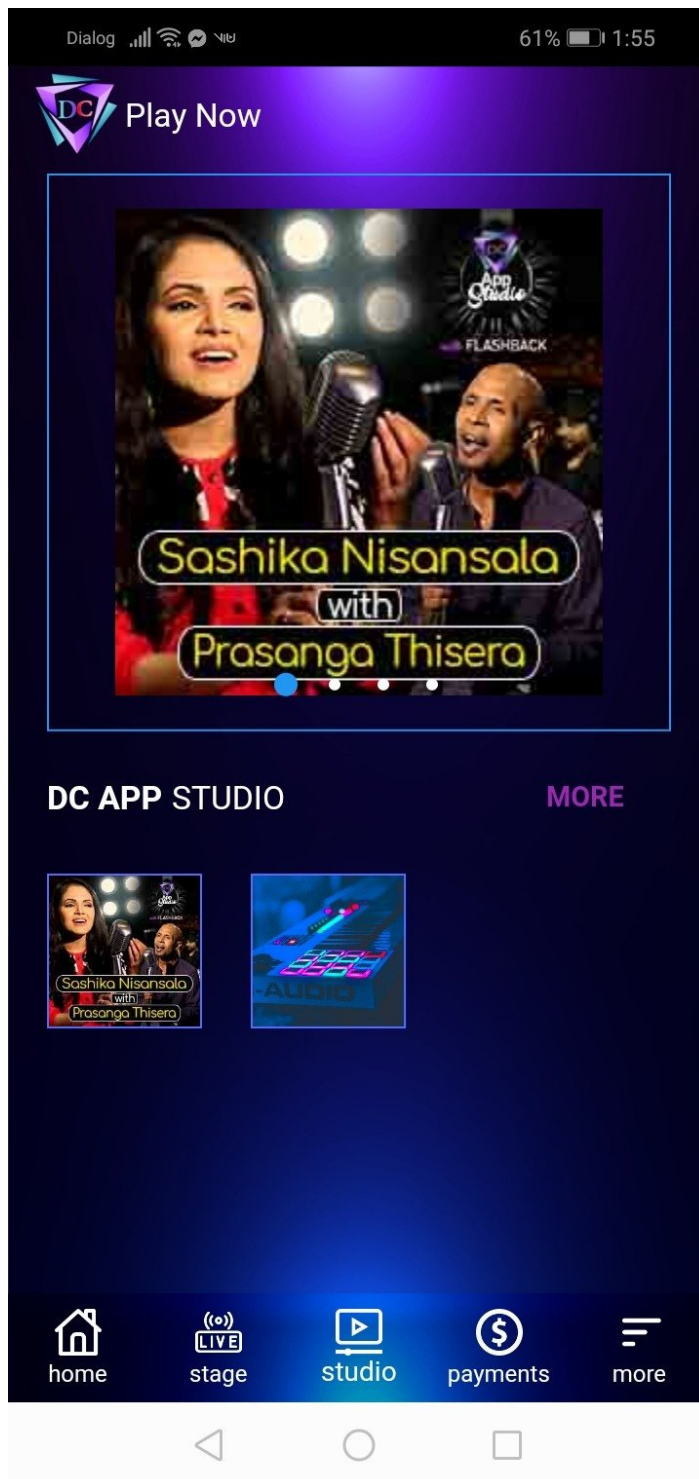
Dialog 61% 1:55

DC Play Now

DC App Studio FLASHBACK

Sashika Nisansala with Prasanga Thisera

DC APP STUDIO MORE

Sashika Nisansala with Prasanga Thisera

AUDIO

home LIVE stage studio payments more